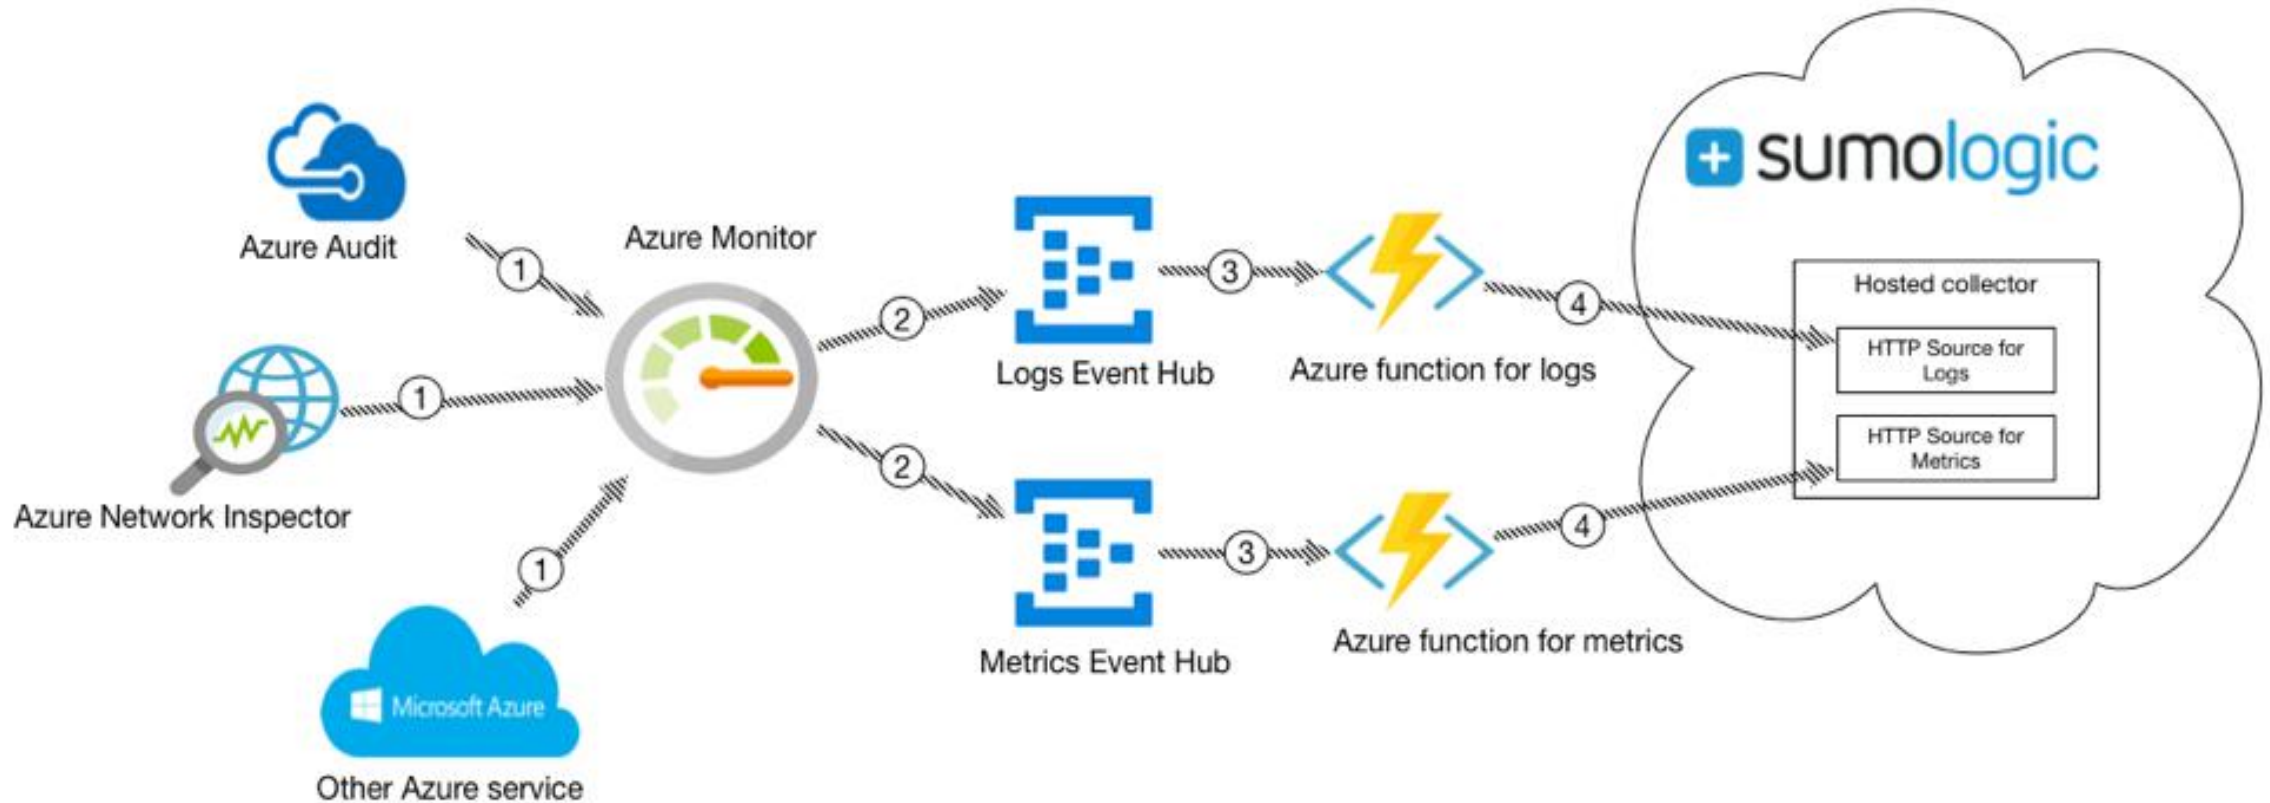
Azure Audit

1

Azure Network Inspector

1

1

Microsoft Azure

Other Azure service

Azure Monitor

2

2

Logs Event Hub

Metrics Event Hub

3

3

Azure function for logs

Azure function for metrics

4

4

sumologic

Hosted collector

HTTP Source for Logs

HTTP Source for Metrics